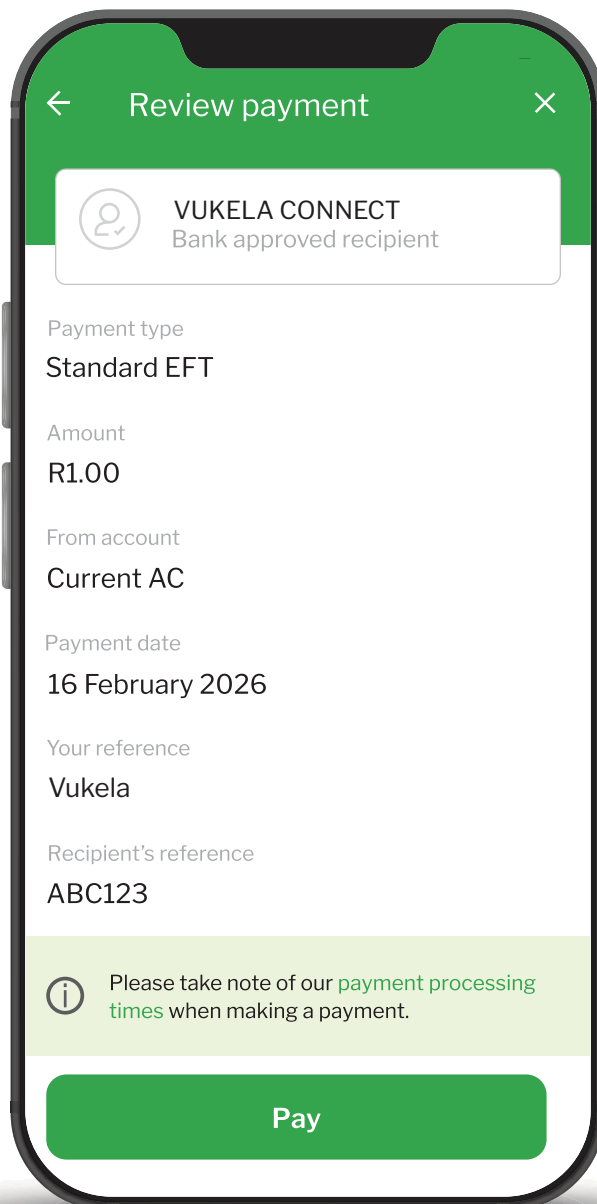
Review payment

VUKELA CONNECT
Bank approved recipient

Payment type
Standard EFT

Amount
R1.00

From account
Current AC

Payment date
16 February 2026

Your reference
Vukela

Recipient’s reference
ABC123

Please take note of our payment processing times when making a payment.

Pay